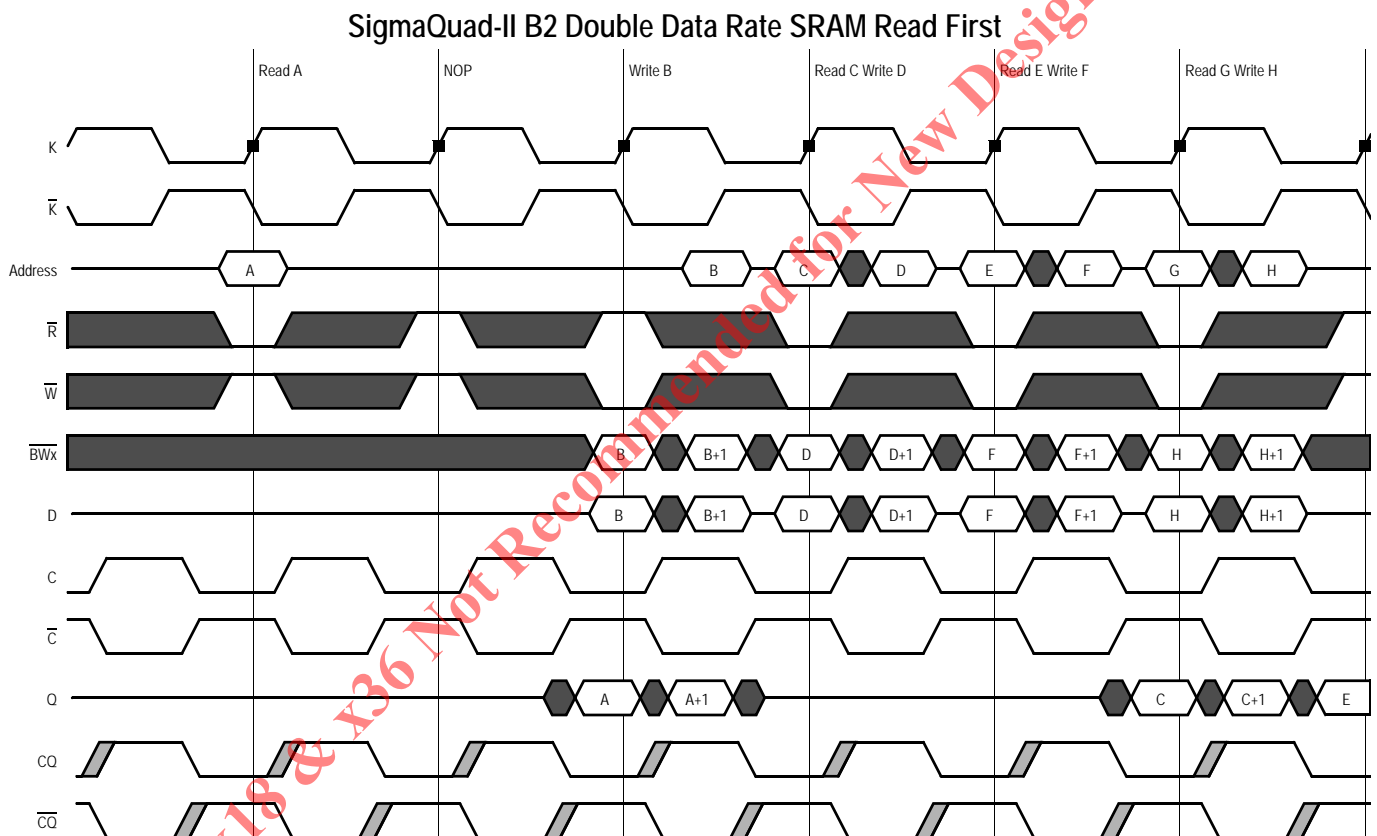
SigmaQuad-II B2 Double Data Rate SRAM Read First

Read A
NOP
Write B
Read C Write D
Read E Write F
Read G Write H

K
$\overline{K}$
Address
A
B
C
D
E
F
G
H
$\overline{R}$
$\overline{W}$
$\overline{BWx}$
B
B+1
D
D+1
F
F+1
H
H+1
D
B
B+1
D
D+1
F
F+1
H
H+1
C
$\overline{C}$
Q
A
A+1
C
C+1
E
CQ
$\overline{CQ}$

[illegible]18 & x36 Not Recommended for New Desig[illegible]